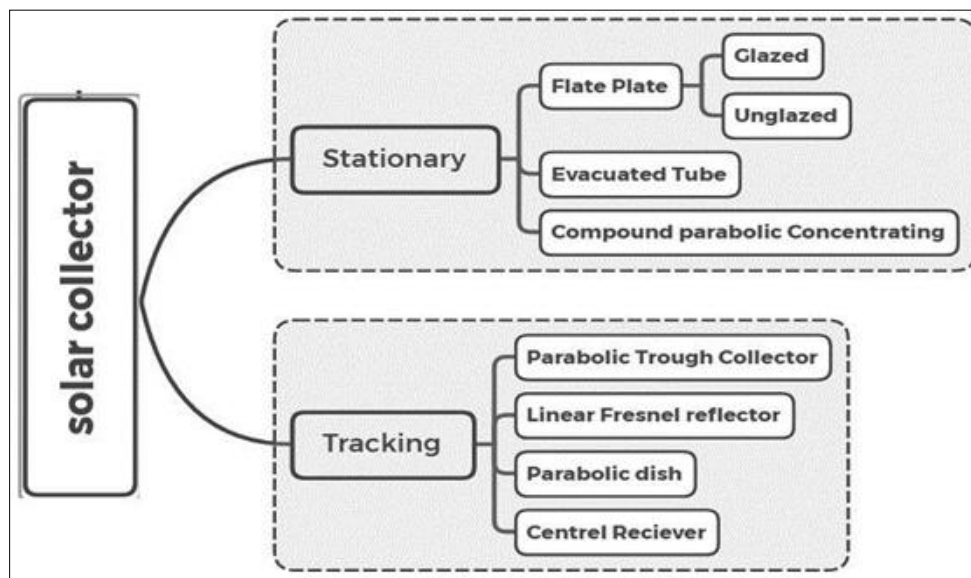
solar collector

Stationary

Flate Plate

Glazed

Unglazed

Evacuated Tube

Compound parabolic Concentrating

Tracking

Parabolic Trough Collector

Linear Fresnel reflector

Parabolic dish

Centrel Reciever